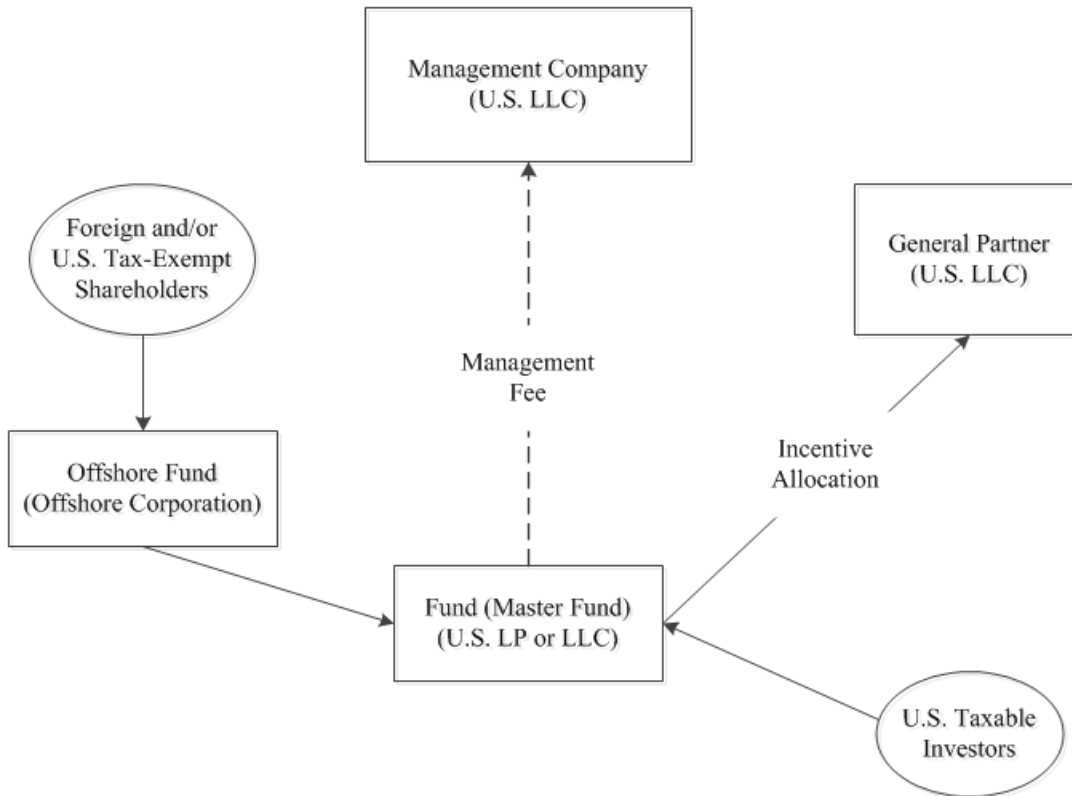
Management Company
(U.S. LLC)

Foreign and/or
U.S. Tax-Exempt
Shareholders

General Partner
(U.S. LLC)

Management
Fee

Incentive
Allocation

Offshore Fund
(Offshore Corporation)

Fund (Master Fund)
(U.S. LP or LLC)

U.S. Taxable
Investors